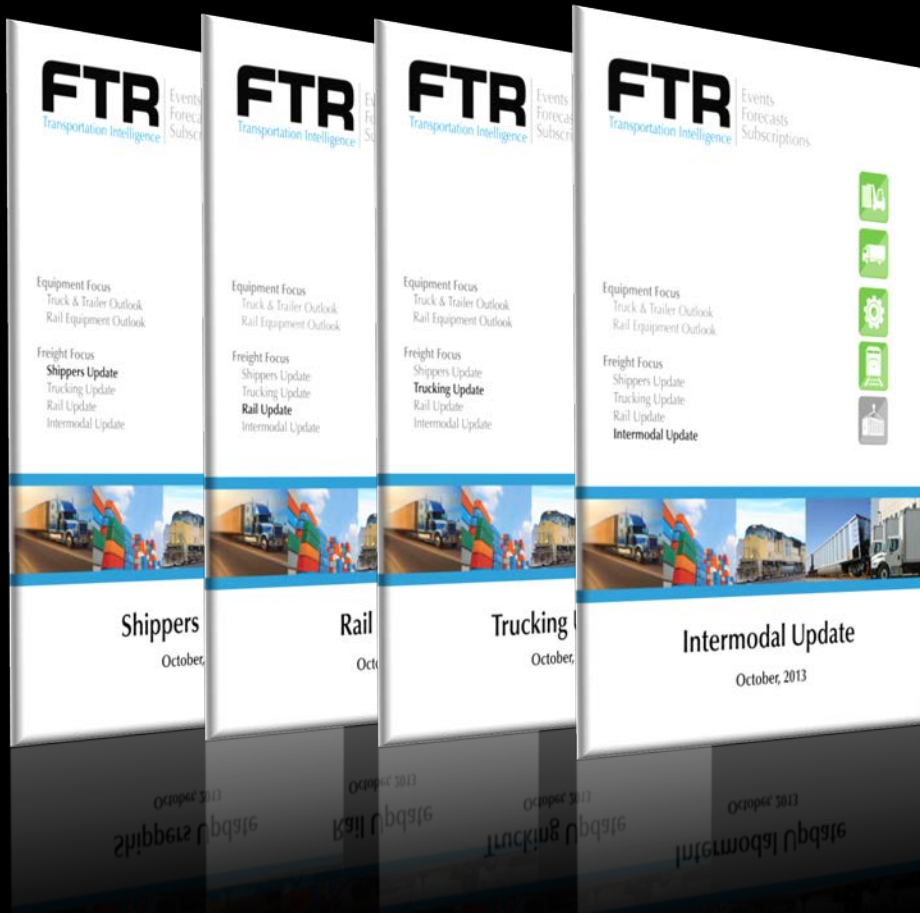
FTR
Transportation Intelligence
Events
Forecas
Subscri

Equipment Focus
Truck & Trailer Outlook
Rail Equipment Outlook

Freight Focus
Shippers Update
Trucking Update
Rail Update
Intermodal Update

Shippers

October,

FTR
Transportation Intelligence
Ev
Fo
Su

Equipment Focus
Truck & Trailer Outlook
Rail Equipment Outlook

Freight Focus
Shippers Update
Trucking Update
Rail Update
Intermodal Update

Rail

Oct

FTR
Transportation Intelligence
Events
Forecas
Subscri

Equipment Focus
Truck & Trailer Outlook
Rail Equipment Outlook

Freight Focus
Shippers Update
Trucking Update
Rail Update
Intermodal Update

Trucking

October,

FTR
Transportation Intelligence
Events
Forecasts
Subscriptions

Equipment Focus
Truck & Trailer Outlook
Rail Equipment Outlook

Freight Focus
Shippers Update
Trucking Update
Rail Update
Intermodal Update

Intermodal Update

October, 2013